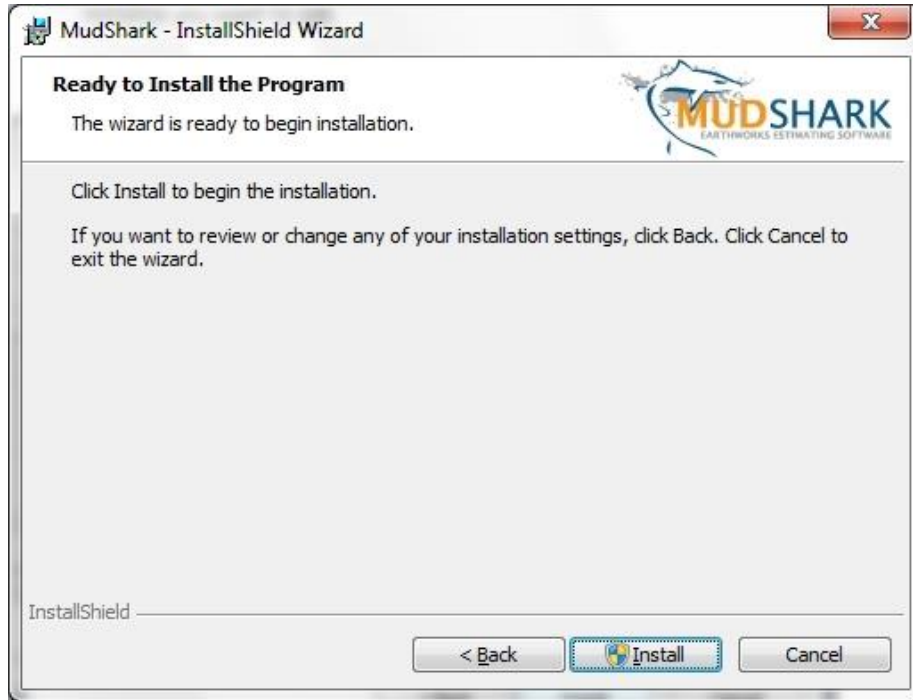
MudShark - InstallShield Wizard

Ready to Install the Program

The wizard is ready to begin installation.

MUDSHARK
EARTHWORKS ESTIMATING SOFTWARE

Click Install to begin the installation.

If you want to review or change any of your installation settings, click Back. Click Cancel to exit the wizard.

InstallShield

< Back
Install
Cancel